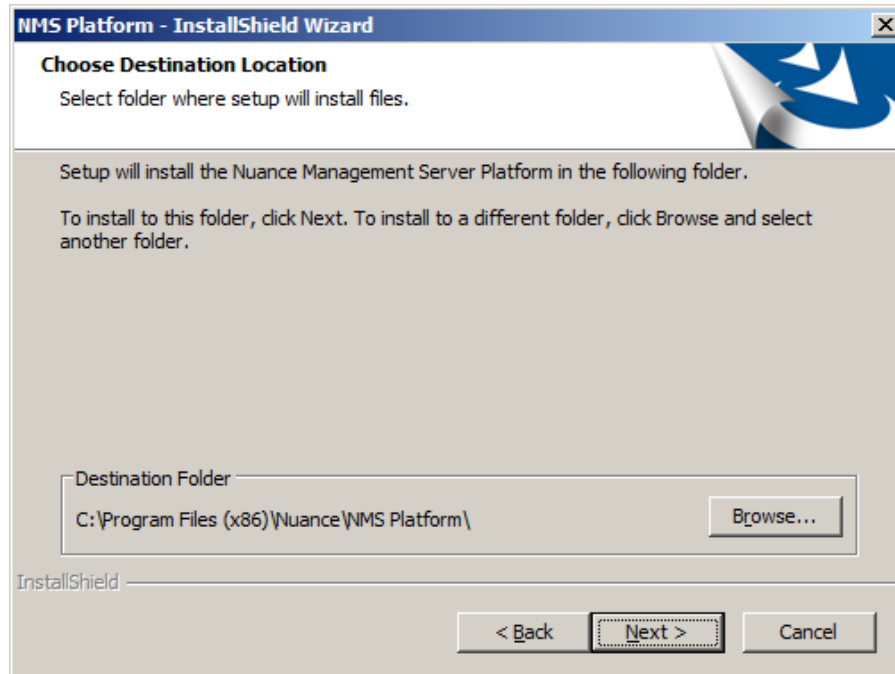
NMS Platform - InstallShield Wizard

X

Choose Destination Location

Select folder where setup will install files.

Setup will install the Nuance Management Server Platform in the following folder.

To install to this folder, click Next. To install to a different folder, click Browse and select another folder.

Destination Folder

C:\Program Files (x86)\Nuance\NMS Platform\

Browse...

InstallShield

< Back

Next >

Cancel